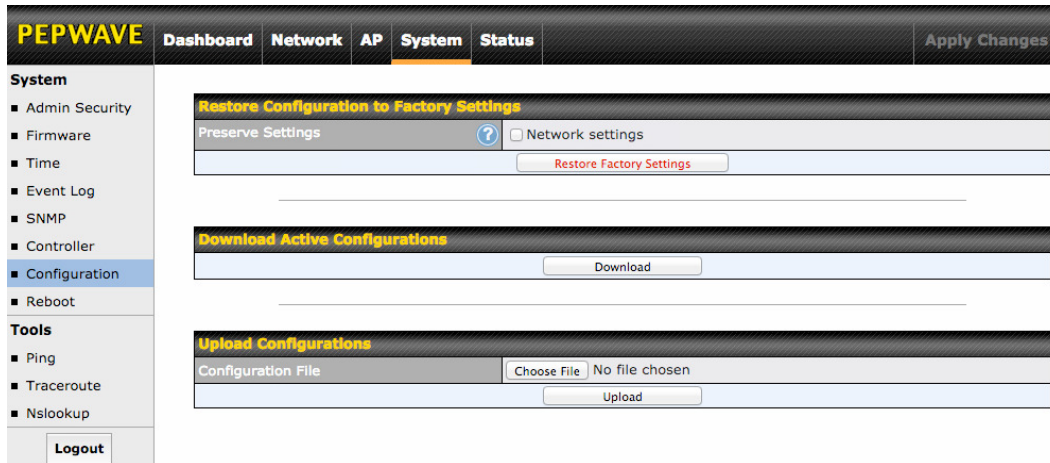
PEPWAVE
Dashboard Network AP System Status
Apply Changes

System
Admin Security
Firmware
Time
Event Log
SNMP
Controller
Configuration
Reboot
Tools
Ping
Traceroute
Nslookup
Logout

Restore Configuration to Factory Settings
Preserve Settings
Network settings
Restore Factory Settings

Download Active Configurations
Download

Upload Configurations
Configuration File
Choose File No file chosen
Upload